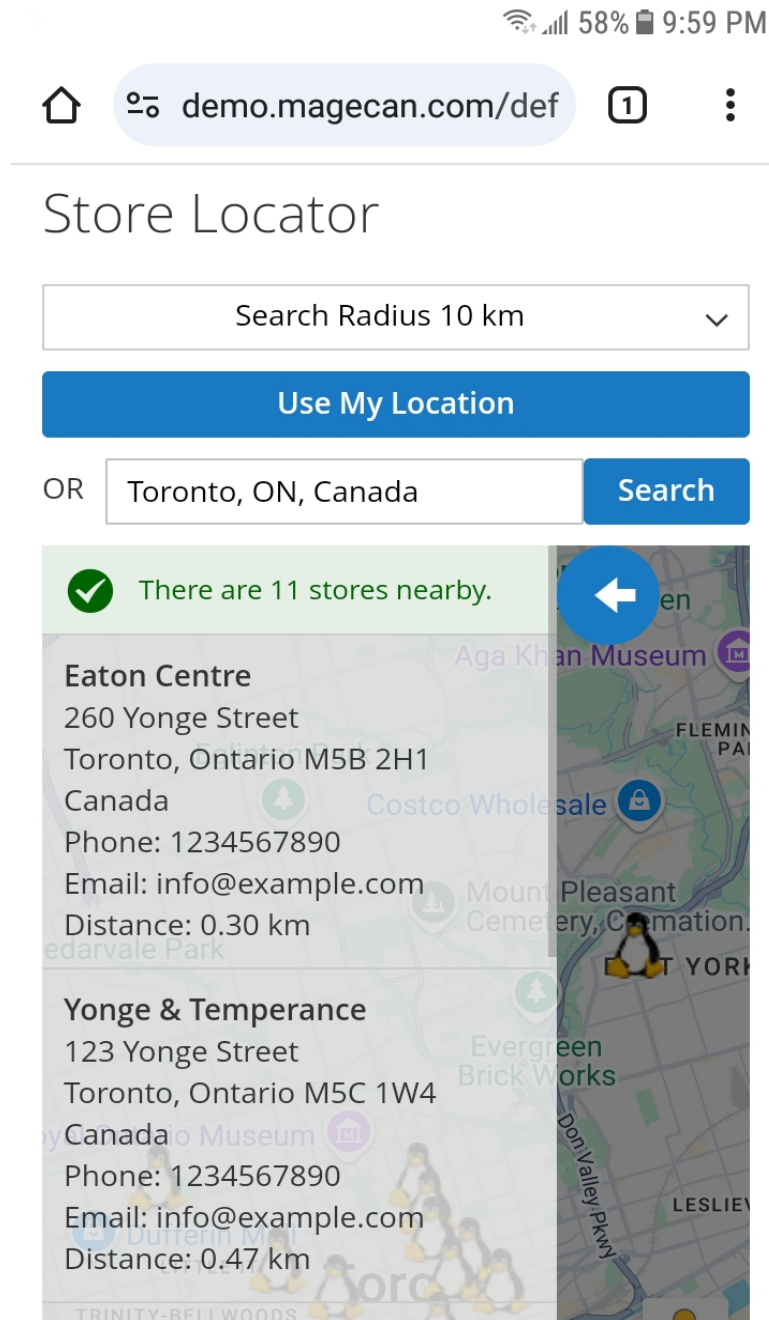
58% 9:59 PM

demo.magecan.com/def

1

Store Locator

Search Radius 10 km

Use My Location

OR

Toronto, ON, Canada

Search

There are 11 stores nearby.

Eaton Centre
260 Yonge Street
Toronto, Ontario M5B 2H1
Canada
Phone: 1234567890
Email: info@example.com
Distance: 0.30 km

Yonge & Temperance
123 Yonge Street
Toronto, Ontario M5C 1W4
Canada
Phone: 1234567890
Email: info@example.com
Distance: 0.47 km

en
Aga Khan Museum
FLEMIN
PA
Costco Wholesale
Mount Pleasant Cemetery, Cremation.
EAST YORK
Evergreen Brick Works
Don Valley Pkwy
LESLIEV
edarvale Park
Museum
Dufferin Mall
Toro
TRINITY-BELLWOODS